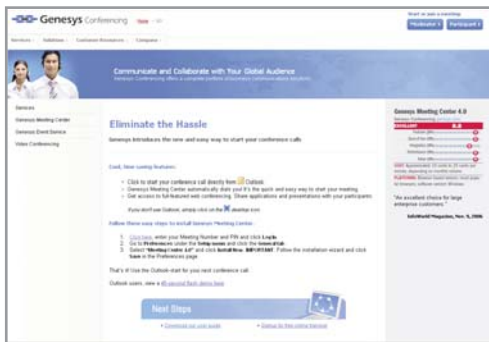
Genesys Conferencing

Start or join a meeting
Moderator
Participant

Services | Solutions | Customer Resources | Company

Communicate and Collaborate with Your Global Audience

Services
Genesys Meeting Center
Genesys Event Service
Video Conferencing

Eliminate the Hassle

Genesys introduces the new and easy way to start your conference calls

Cool, time-saving features:

Click to start your conference call directly from Outlook
Genesys Meeting Center automatically dials you! It's the quick and easy way to start your meeting.
Get access to full-featured web conferencing. Share applications and presentations with your participants

If you don't use Outlook, simply click on the desktop icon

Follow these easy steps to install Genesys Meeting Center:

1. Click here, enter your Meeting Number and PIN and click Login.
2. Go to Preferences under the Setup menu and click the General tab.
3. Select "Meeting Center 4.0" and click Install Now. IMPORTANT: Follow the installation wizard and click Save in the Preferences page

That's it! Use the Outlook start for your next conference call.

Outlook users, view a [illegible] here

Next Steps

Genesys Meeting Center 4.0

EXCELLENT

"An excellent choice for large enterprise customers."

InfoWorld Magazine, Nov. 9, 2006